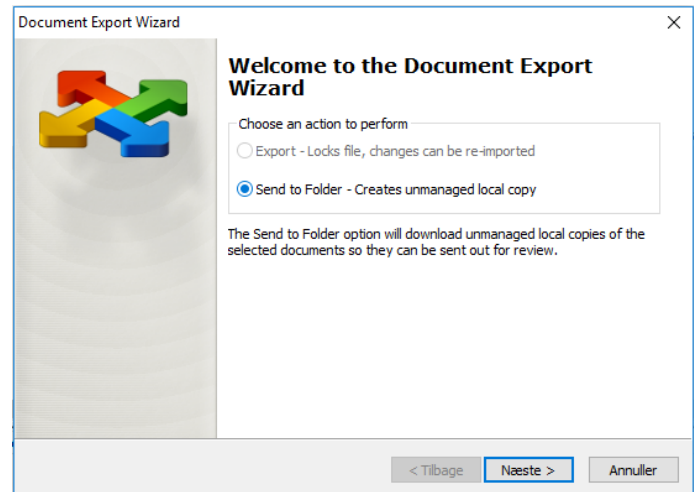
Document Export Wizard

×

Welcome to the Document Export Wizard

Choose an action to perform

Export - Locks file, changes can be re-imported

Send to Folder - Creates unmanaged local copy

The Send to Folder option will download unmanaged local copies of the selected documents so they can be sent out for review.

< Tilbage

Næste >

Annuller